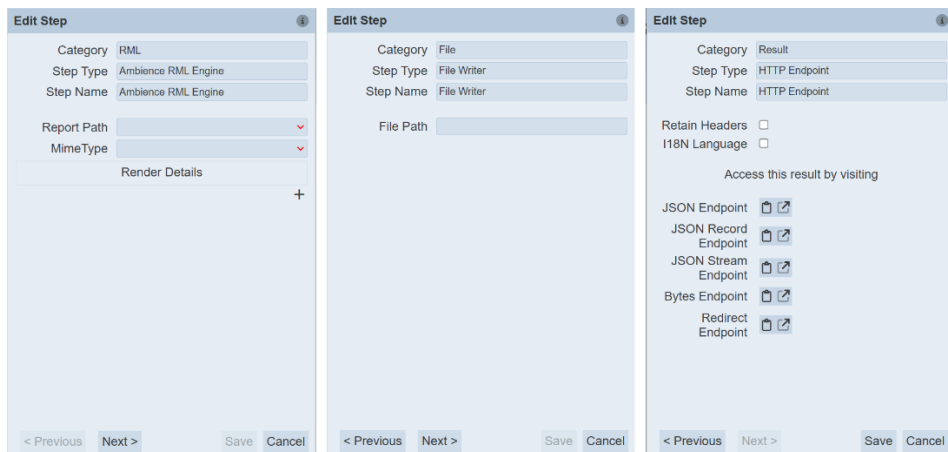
Edit Step

Category RML
Step Type Ambience RML Engine
Step Name Ambience RML Engine

Report Path
MimeType
Render Details
+

< Previous Next > Save Cancel

Edit Step

Category File
Step Type File Writer
Step Name File Writer

File Path

< Previous Next > Save Cancel

Edit Step

Category Result
Step Type HTTP Endpoint
Step Name HTTP Endpoint

Retain Headers
I18N Language

Access this result by visiting

JSON Endpoint
JSON Record Endpoint
JSON Stream Endpoint
Bytes Endpoint
Redirect Endpoint

< Previous Next > Save Cancel